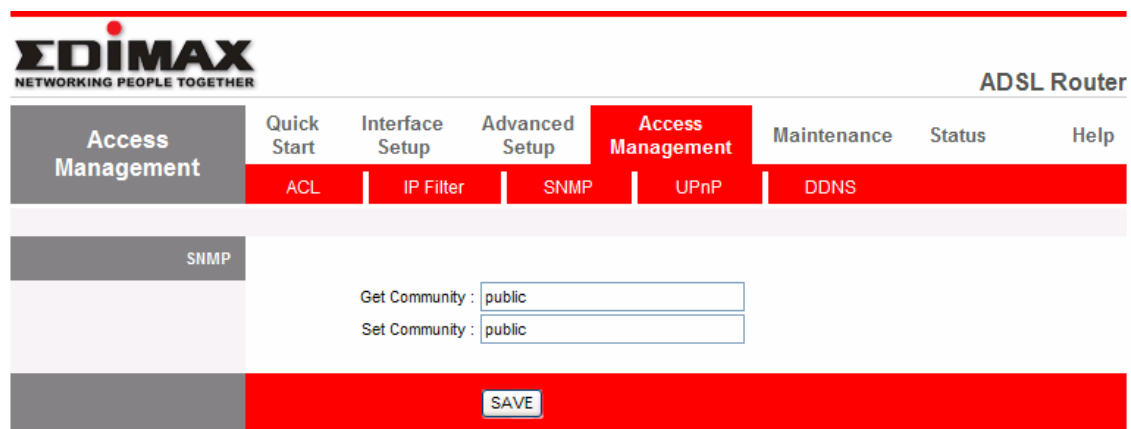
EDIMAX
NETWORKING PEOPLE TOGETHER

ADSL Router

Access Management

Quick Start | Interface Setup | Advanced Setup | Access Management | Maintenance | Status | Help

ACL | IP Filter | SNMP | UPnP | DDNS

SNMP

Get Community : public
Set Community : public

SAVE